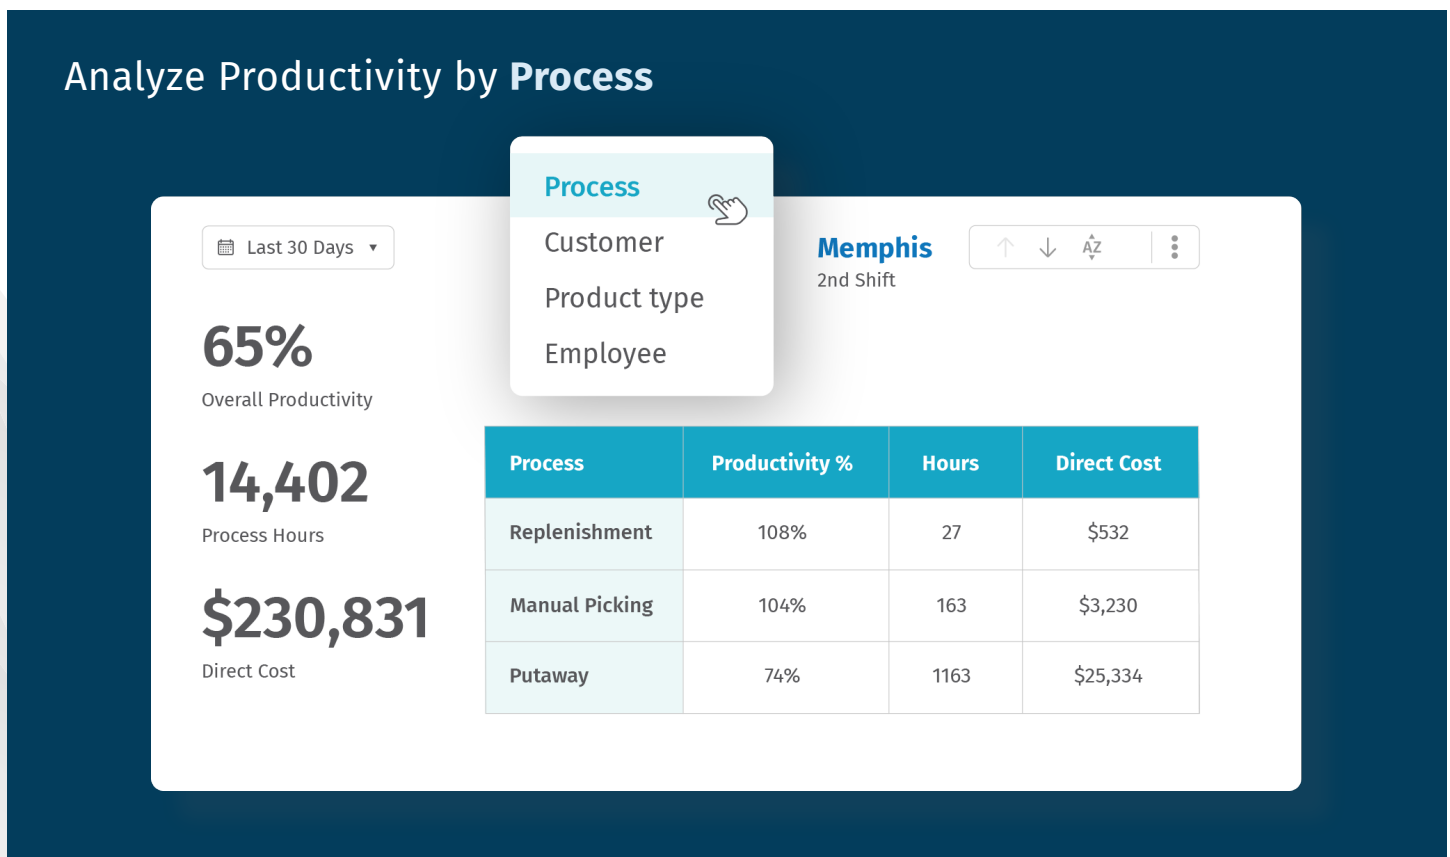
Analyze Productivity by **Process**

Process
Customer
Product type
Employee

Last 30 Days ▾

Memphis
2nd Shift

AZ

65%
Overall Productivity

14,402
Process Hours

$230,831
Direct Cost

| Process | Productivity % | Hours | Direct Cost |
|---|---|---|---|
| Replenishment | 108% | 27 | $532 |
| Manual Picking | 104% | 163 | $3,230 |
| Putaway | 74% | 1163 | $25,334 |